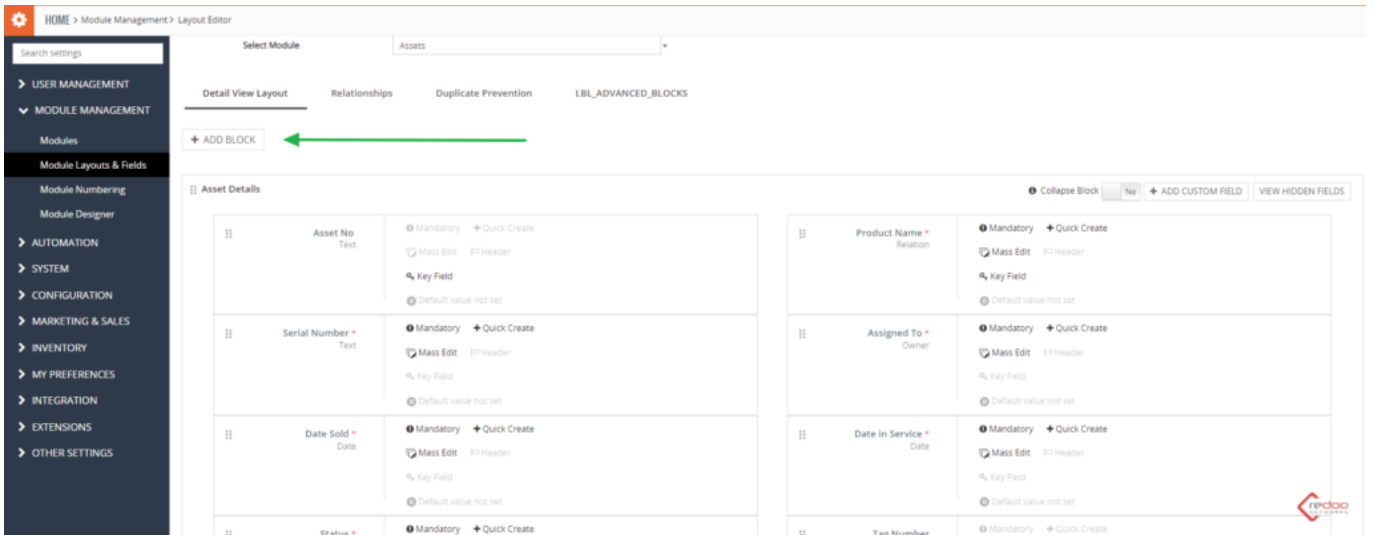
HOME > Module Management > Layout Editor

Search settings

USER MANAGEMENT
MODULE MANAGEMENT
Modules
Module Layouts & Fields
Module Numbering
Module Designer
AUTOMATION
SYSTEM
CONFIGURATION
MARKETING & SALES
INVENTORY
MY PREFERENCES
INTEGRATION
EXTENSIONS
OTHER SETTINGS

Select Module Assets

Detail View Layout Relationships Duplicate Prevention LBL_ADVANCED_BLOCKS

+ ADD BLOCK

Asset Details

Collapse Block No + ADD CUSTOM FIELD VIEW HIDDEN FIELDS

| Asset No Text | Mandatory + Quick Create Mass Edit Header Key Field Default value not set | Product Name * Relation | Mandatory + Quick Create Mass Edit Header Key Field Default value not set |
|---|---|---|---|
| Serial Number * Text | Mandatory + Quick Create Mass Edit Header Key Field Default value not set | Assigned To * Owner | Mandatory + Quick Create Mass Edit Header Key Field Default value not set |
| Date Sold * Date | Mandatory + Quick Create Mass Edit Header Key Field Default value not set | Date in Service * Date | Mandatory + Quick Create Mass Edit Header Key Field Default value not set |
| Status * | Mandatory + Quick Create | Tag Number | Mandatory + Quick Create |

redoo